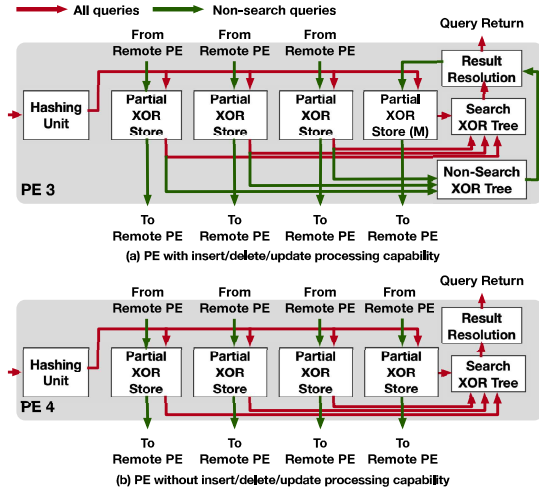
All queries
Non-search queries

From Remote PE
From Remote PE
From Remote PE
From Remote PE
Query Return
Result Resolution
Hashing Unit
Partial XOR Store
Partial XOR Store
Partial XOR Store
Partial XOR Store (M)
Search XOR Tree
Non-Search XOR Tree
PE 3
To Remote PE
To Remote PE
To Remote PE
To Remote PE
(a) PE with insert/delete/update processing capability

From Remote PE
From Remote PE
From Remote PE
From Remote PE
Query Return
Result Resolution
Hashing Unit
Partial XOR Store
Partial XOR Store
Partial XOR Store
Partial XOR Store
Search XOR Tree
PE 4
To Remote PE
To Remote PE
To Remote PE
To Remote PE
(b) PE without insert/delete/update processing capability